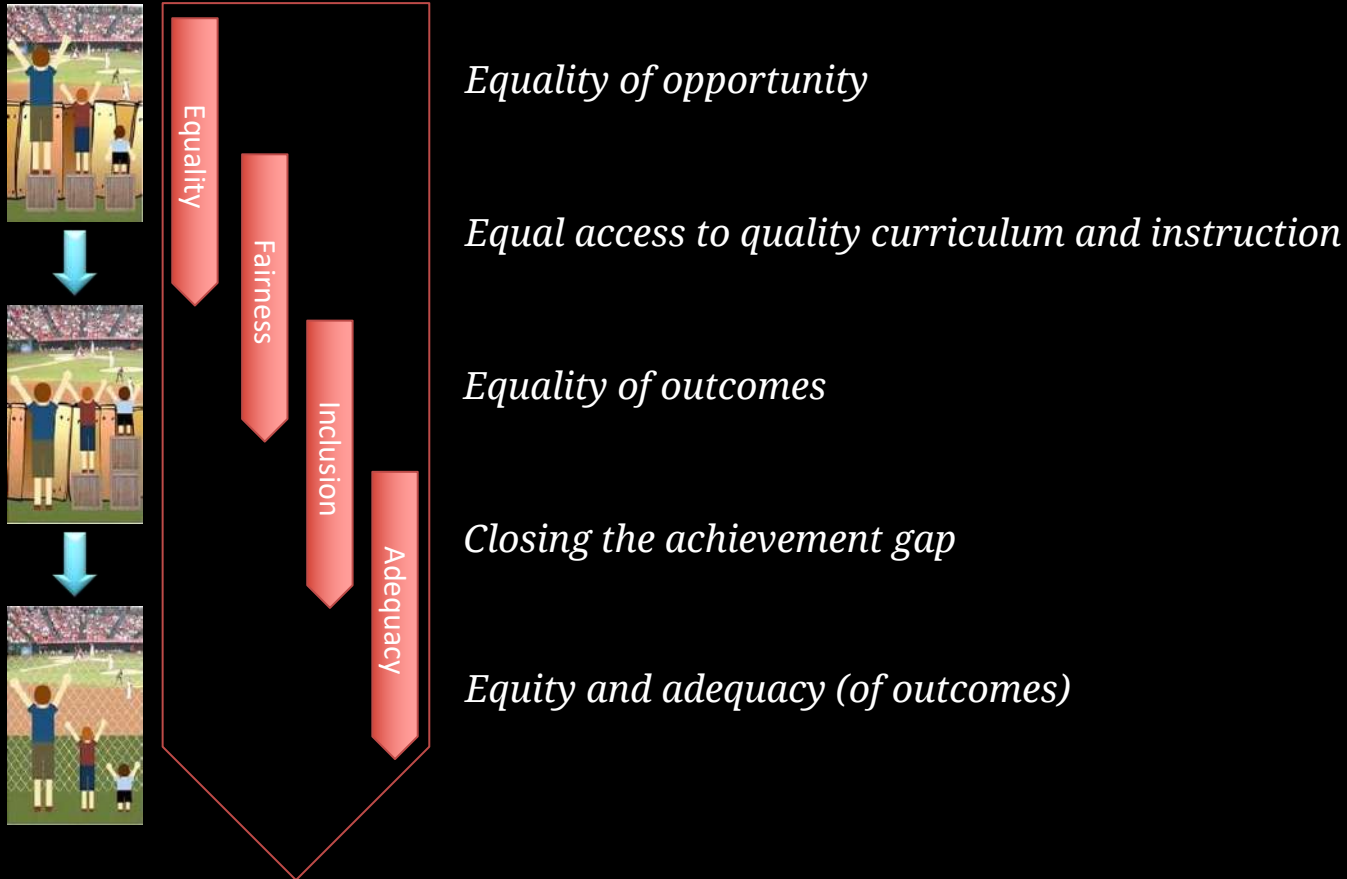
Equality

Fairness

Inclusion

Adequacy

Equality of opportunity

Equal access to quality curriculum and instruction

Equality of outcomes

Closing the achievement gap

Equity and adequacy (of outcomes)